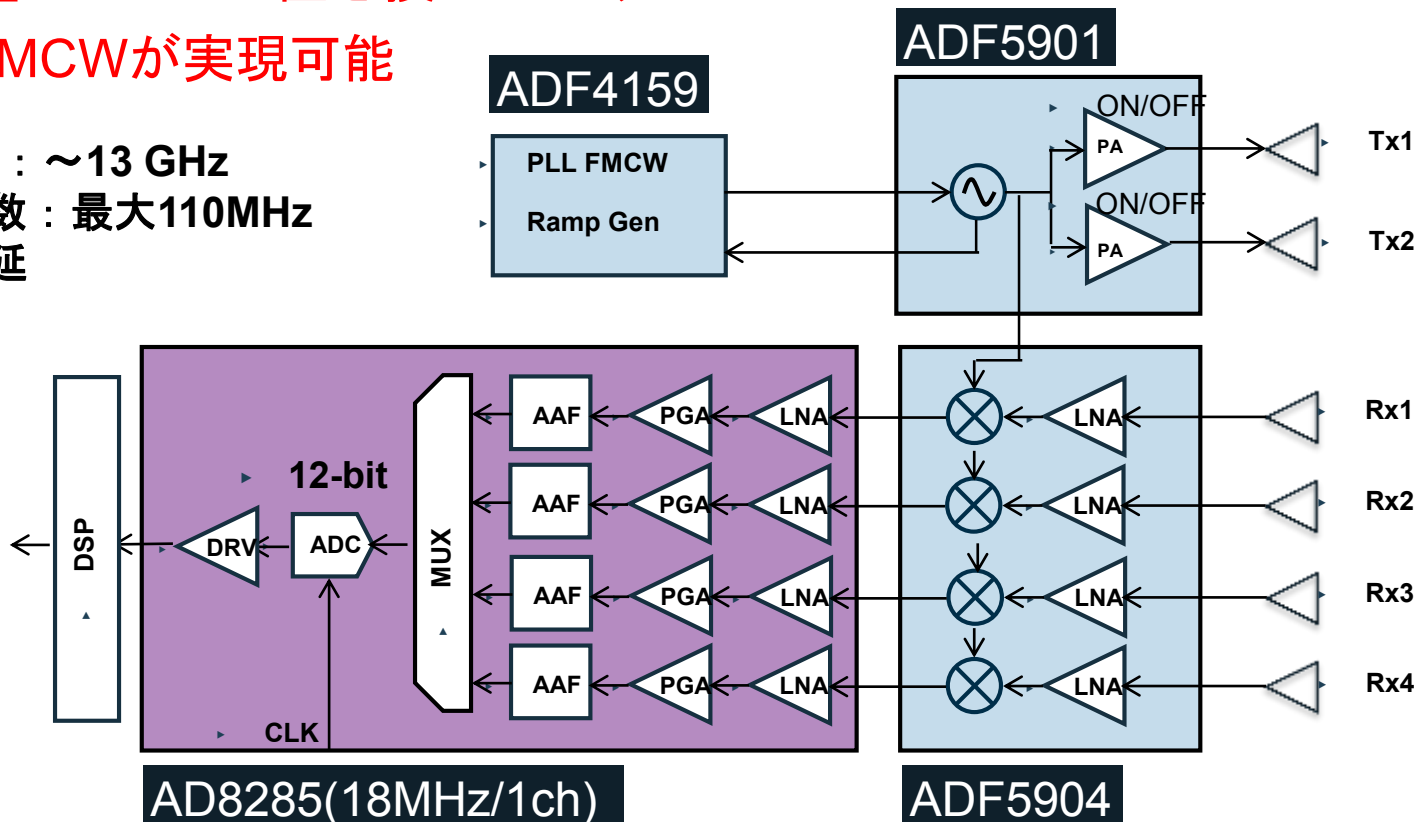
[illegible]
MCWが実現可能

：～13 GHz
数：最大110MHz
証

ADF4159
PLL FMCW
Ramp Gen

ADF5901
ON/OFF
PA
ON/OFF
PA
Tx1
Tx2

AAF PGA LNA
AAF PGA LNA
AAF PGA LNA
AAF PGA LNA
MUX
12-bit
ADC
DRV
DSP
CLK

LNA Rx1
LNA Rx2
LNA Rx3
LNA Rx4

AD8285(18MHz/1ch)
ADF5904